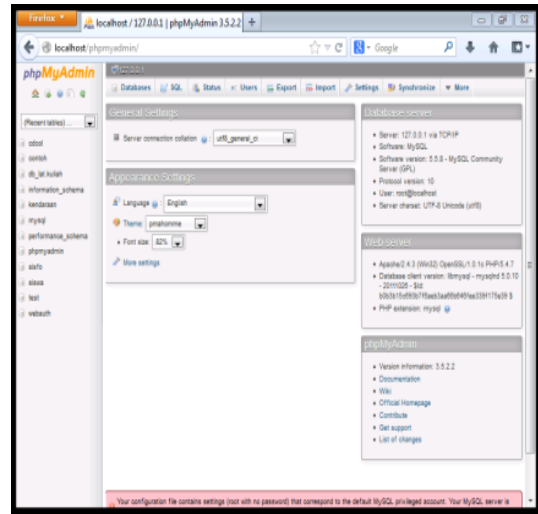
Firefox
localhost / 127.0.0.1 | phpMyAdmin 3.5.2.2 +
localhost/phpmyadmin/
Google

phpMyAdmin

(Recent tables) ...
cdcol
contoh
db_lat_kuliah
information_schema
kendaraan
mysql
performance_schema
phpmyadmin
sisfo
siswa
test
webauth

127.0.0.1
Databases SQL Status Users Export Import Settings Synchronize More

General Settings
Server connection collation: utf8_general_ci

Appearance Settings
Language: English
Theme: pmahomme
Font size: 82%
More settings

Database server
• Server: 127.0.0.1 via TCP/IP
• Software: MySQL
• Software version: 5.5.8 - MySQL Community Server (GPL)
• Protocol version: 10
• User: root@localhost
• Server charset: UTF-8 Unicode (utf8)

Web server
• Apache/2.4.3 (Win32) OpenSSL/1.0.1c PHP/5.4.7
• Database client version: libmysql - mysqlnd 5.0.10 - 20111026 - $Id: b0b3b15c693b7f6aeb3aa66b646fee339f175e39 $
• PHP extension: mysqli

phpMyAdmin
• Version information: 3.5.2.2
• Documentation
• Wiki
• Official Homepage
• Contribute
• Get support
• List of changes

Your configuration file contains settings (root with no password) that correspond to the default MySQL privileged account. Your MySQL server is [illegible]